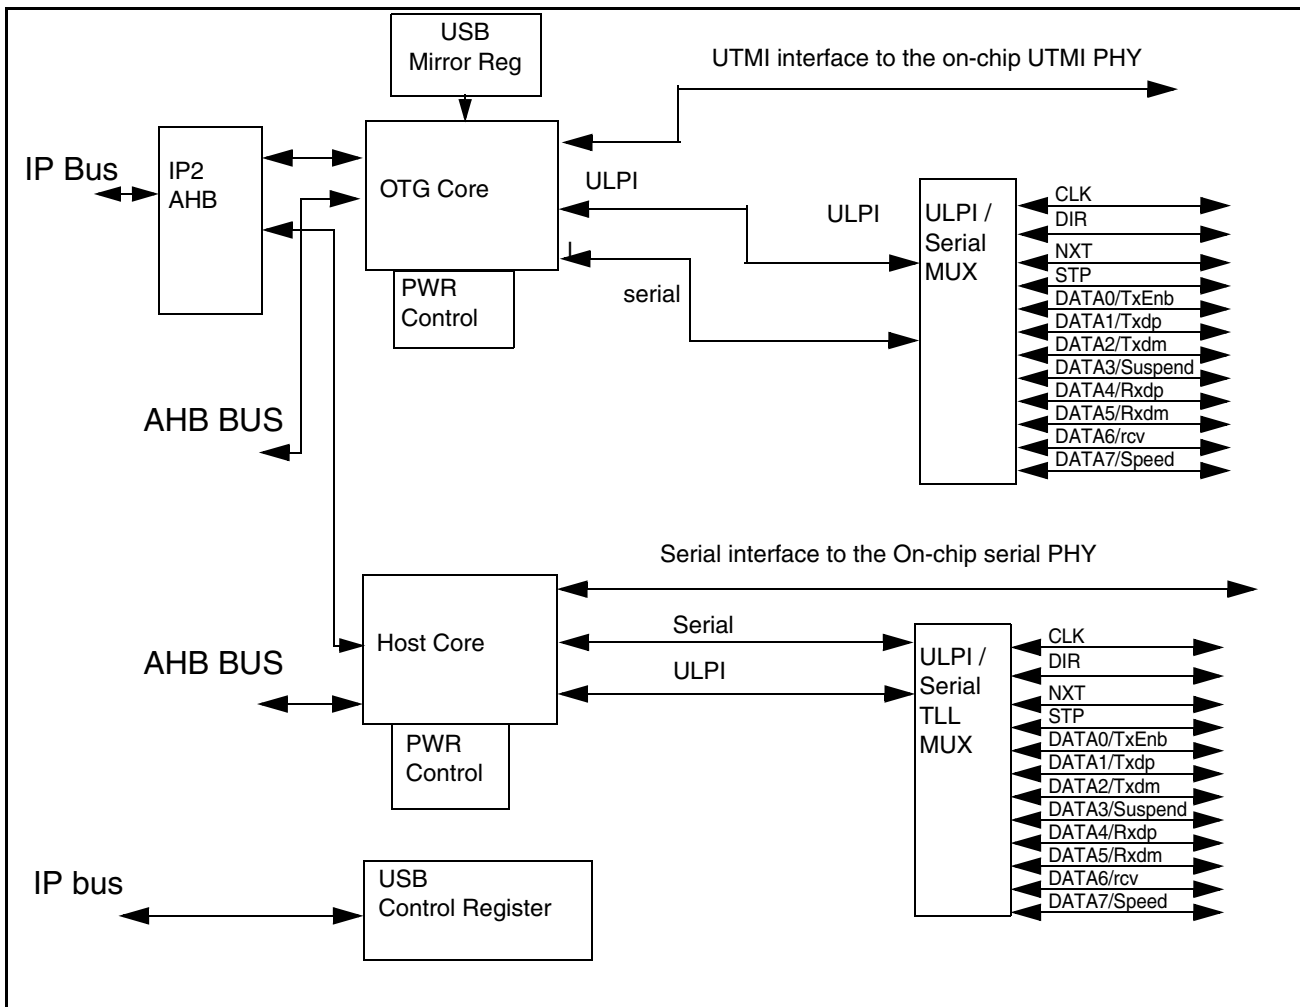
USB Mirror Reg

UTMI interface to the on-chip UTMI PHY

IP Bus

IP2 AHB

OTG Core

ULPI

ULPI

ULPI / Serial MUX

CLK
DIR
NXT
STP
DATA0/TxEnb
DATA1/Txdp
DATA2/Txdm
DATA3/Suspend
DATA4/Rxdp
DATA5/Rxdm
DATA6/rcv
DATA7/Speed

PWR Control

serial

AHB BUS

Serial interface to the On-chip serial PHY

Host Core

Serial

ULPI

ULPI / Serial TLL MUX

CLK
DIR
NXT
STP
DATA0/TxEnb
DATA1/Txdp
DATA2/Txdm
DATA3/Suspend
DATA4/Rxdp
DATA5/Rxdm
DATA6/rcv
DATA7/Speed

AHB BUS

PWR Control

IP bus

USB Control Register